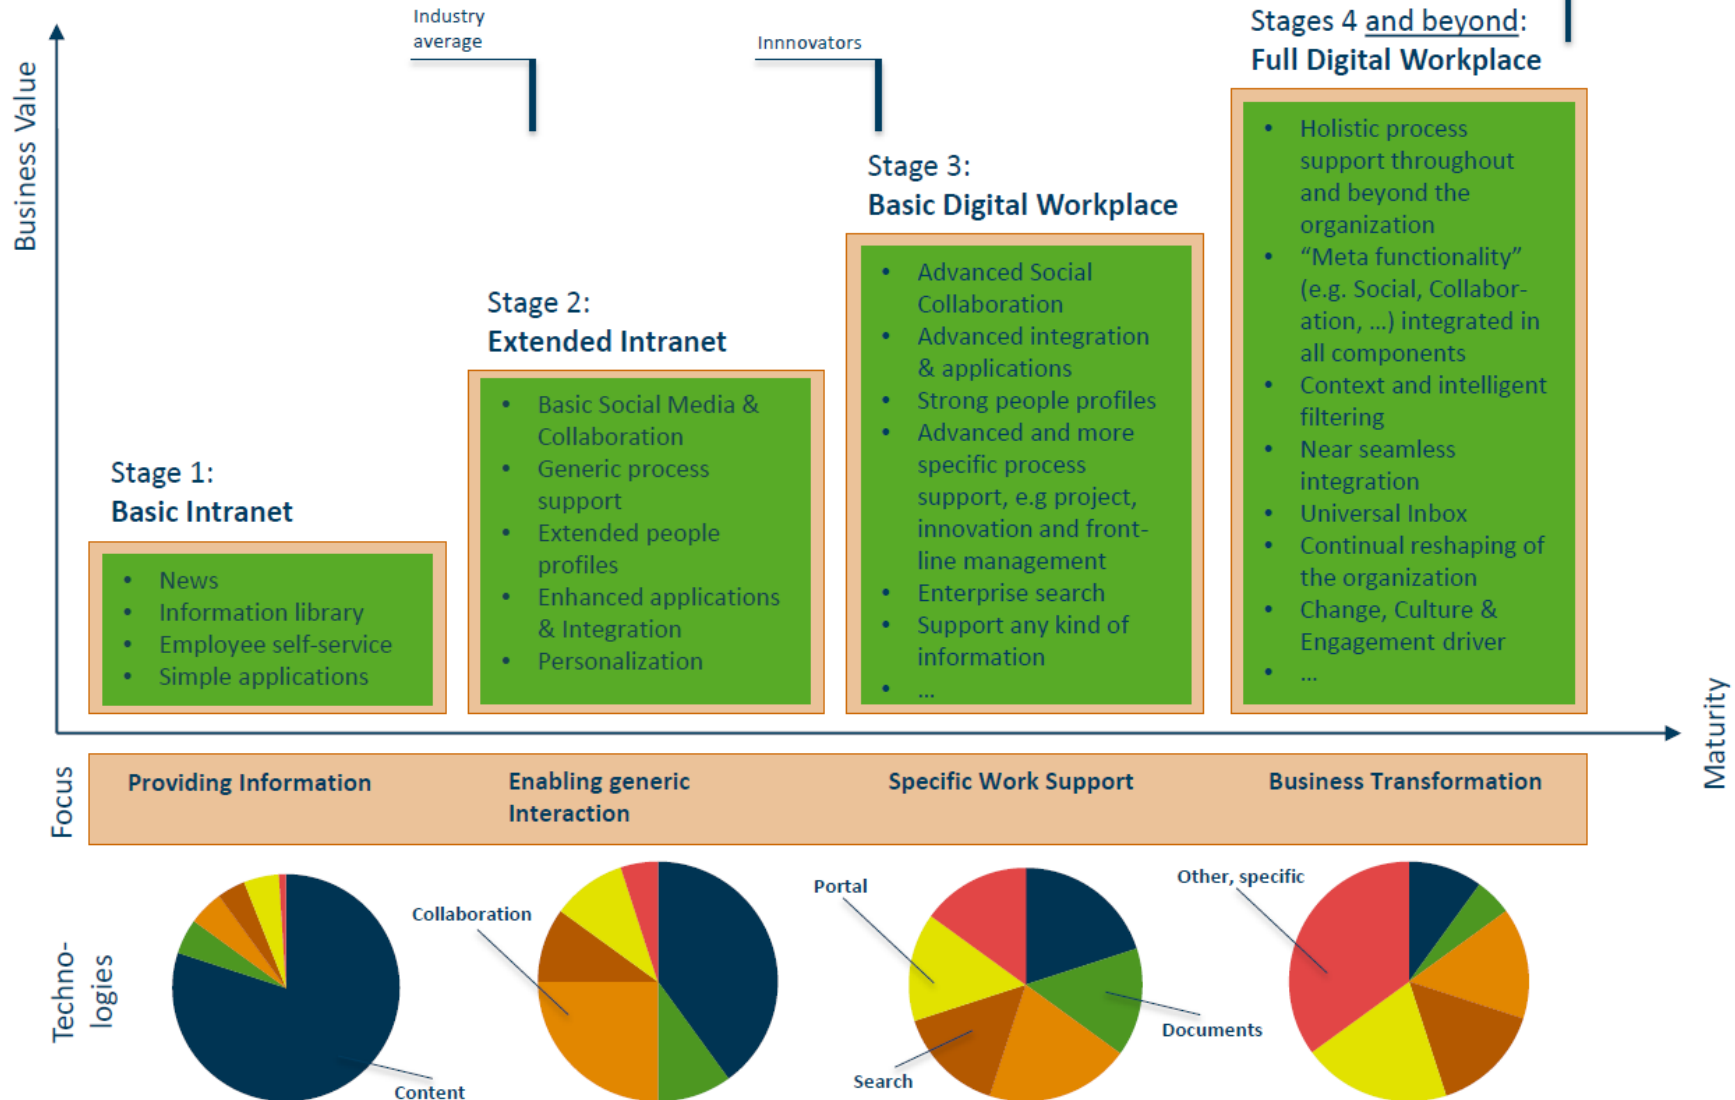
Business Value

Industry average

Innnovators

Stages 4 and beyond:
Full Digital Workplace

- Holistic process support throughout and beyond the organization
- “Meta functionality” (e.g. Social, Collaboration, ...) integrated in all components
- Context and intelligent filtering
- Near seamless integration
- Universal Inbox
- Continual reshaping of the organization
- Change, Culture & Engagement driver
- ...

Stage 3:
Basic Digital Workplace

- Advanced Social Collaboration
- Advanced integration & applications
- Strong people profiles
- Advanced and more specific process support, e.g project, innovation and front-line management
- Enterprise search
- Support any kind of information
- ...

Stage 2:
Extended Intranet

- Basic Social Media & Collaboration
- Generic process support
- Extended people profiles
- Enhanced applications & Integration
- Personalization

Stage 1:
Basic Intranet

- News
- Information library
- Employee self-service
- Simple applications

Maturity

Focus

Providing Information

Enabling generic Interaction

Specific Work Support

Business Transformation

Techno-logies

Collaboration

Content

Portal

Search

Documents

Other, specific